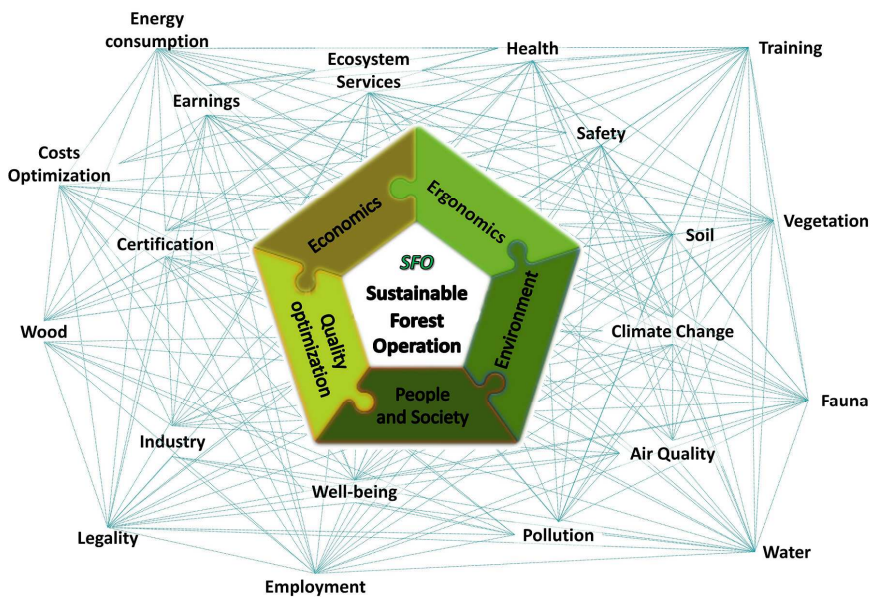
Energy consumption

Ecosystem Services

Health

Training

Earnings

Safety

Costs Optimization

Economics

Ergonomics

Vegetation

Certification

Soil

SFO

Sustainable Forest Operation

Wood

Quality optimization

Environment

Climate Change

People and Society

Fauna

Industry

Air Quality

Well-being

Legality

Pollution

Water

Employment